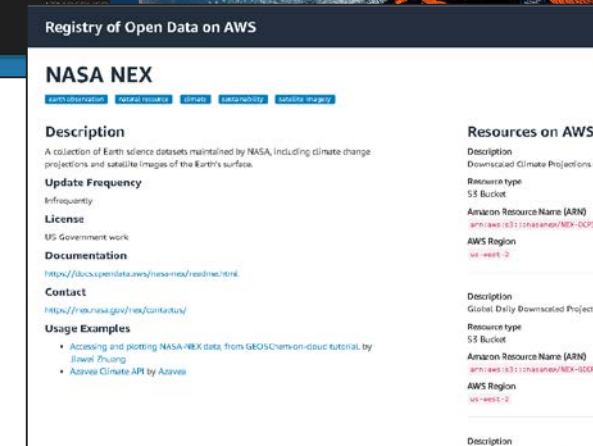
Registry of Open Data on AWS

NASA NEX

earth observation natural resource climate sustainability satellite imagery

Description

A collection of Earth science datasets maintained by NASA, including climate change projections and satellite images of the Earth's surface.

Update Frequency

Infrequently

License

US Government work

Documentation

https://docs.opendata.aws/nasa-nex/readme.html

Contact

https://nex.nasa.gov/nex/contactus/

Usage Examples

• Accessing and plotting NASA-NEX data, from GEOSChem-on-cloud tutorial. by Jiawei Zhuang
• Azavea Climate API by Azavea

Resources on AWS

Description
Downscaled Climate Projections

Resource type
S3 Bucket

Amazon Resource Name (ARN)
arn:aws:s3:::nasanex/NEX-DCP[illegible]

AWS Region
us-west-2

Description
Global Daily Downscaled Project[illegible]

Resource type
S3 Bucket

Amazon Resource Name (ARN)
arn:aws:s3:::nasanex/NEX-GDD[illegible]

AWS Region
us-west-2

Description